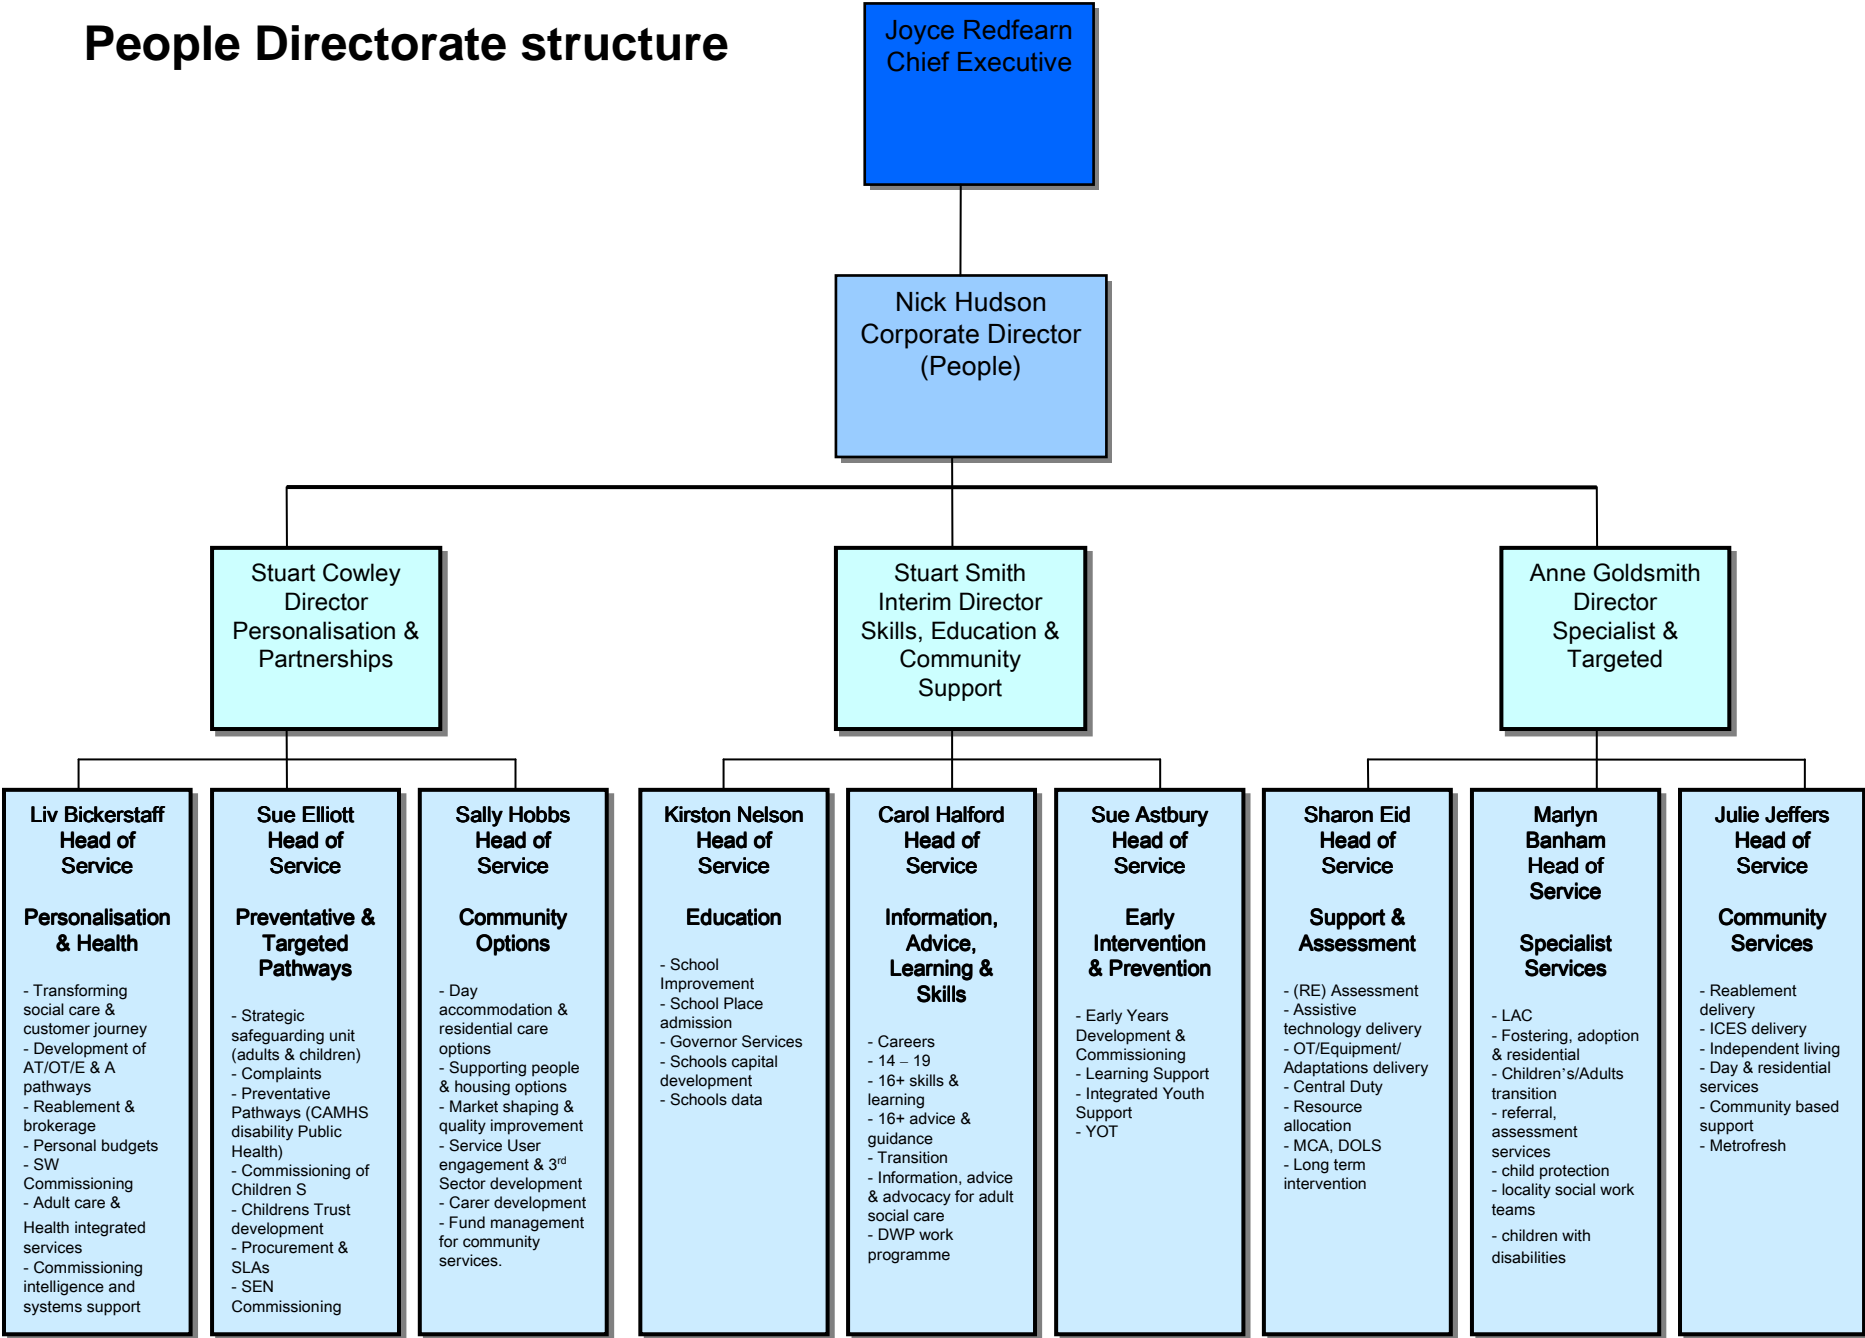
People Directorate structure

Joyce Redfearn
Chief Executive

Nick Hudson
Corporate Director
(People)

Stuart Cowley
Director
Personalisation & Partnerships

Stuart Smith
Interim Director
Skills, Education & Community Support

Anne Goldsmith
Director
Specialist & Targeted

Liv Bickerstaff
Head of Service

Personalisation & Health

- Transforming social care & customer journey
- Development of AT/OT/E & A pathways
- Reablement & brokerage
- Personal budgets
- SW Commissioning
- Adult care & Health integrated services
- Commissioning intelligence and systems support

Sue Elliott
Head of Service

Preventative & Targeted Pathways

- Strategic safeguarding unit (adults & children)
- Complaints
- Preventative Pathways (CAMHS disability Public Health)
- Commissioning of Children S
- Childrens Trust development
- Procurement & SLAs
- SEN Commissioning

Sally Hobbs
Head of Service

Community Options

- Day accommodation & residential care options
- Supporting people & housing options
- Market shaping & quality improvement
- Service User engagement & 3$^{rd}$ Sector development
- Carer development
- Fund management for community services.

Kirston Nelson
Head of Service

Education

- School Improvement
- School Place admission
- Governor Services
- Schools capital development
- Schools data

Carol Halford
Head of Service

Information, Advice, Learning & Skills

- Careers
- 14 – 19
- 16+ skills & learning
- 16+ advice & guidance
- Transition
- Information, advice & advocacy for adult social care
- DWP work programme

Sue Astbury
Head of Service

Early Intervention & Prevention

- Early Years Development & Commissioning
- Learning Support
- Integrated Youth Support
- YOT

Sharon Eid
Head of Service

Support & Assessment

- (RE) Assessment
- Assistive technology delivery
- OT/Equipment/ Adaptations delivery
- Central Duty
- Resource allocation
- MCA, DOLS
- Long term intervention

Marlyn Banham
Head of Service

Specialist Services

- LAC
- Fostering, adoption & residential
- Children’s/Adults transition
- referral, assessment services
- child protection
- locality social work teams
- children with disabilities

Julie Jeffers
Head of Service

Community Services

- Reablement delivery
- ICES delivery
- Independent living
- Day & residential services
- Community based support
- Metrofresh